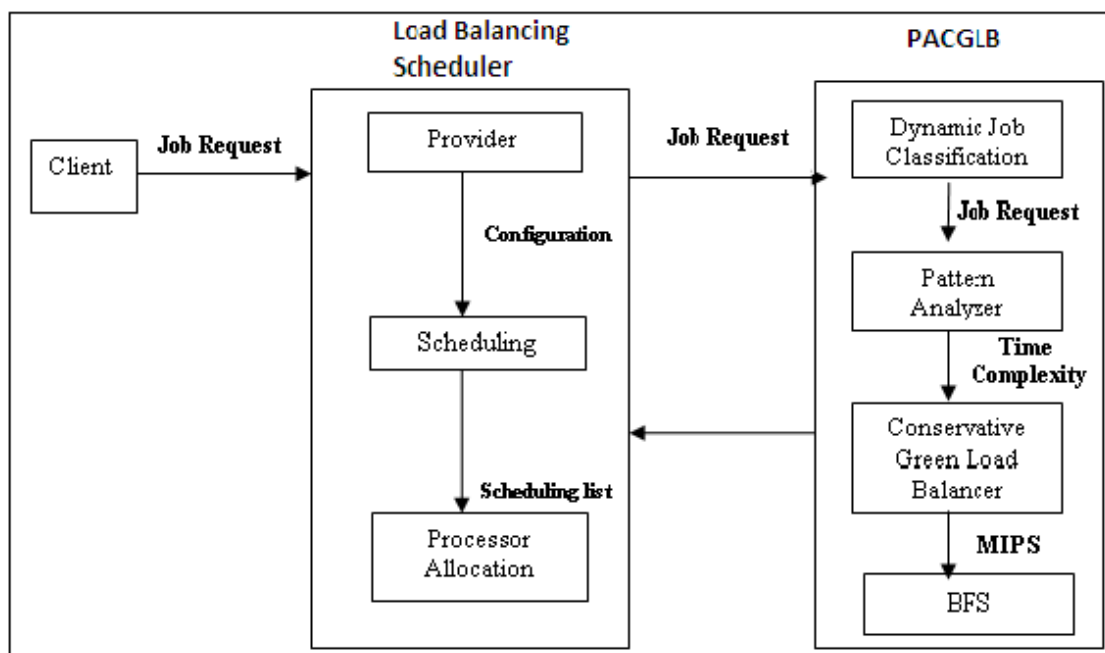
Load Balancing Scheduler

PACGLB

Client

Job Request

Provider

Configuration

Scheduling

Scheduling list

Processor Allocation

Job Request

Dynamic Job Classification

Job Request

Pattern Analyzer

Time Complexity

Conservative Green Load Balancer

MIPS

BFS